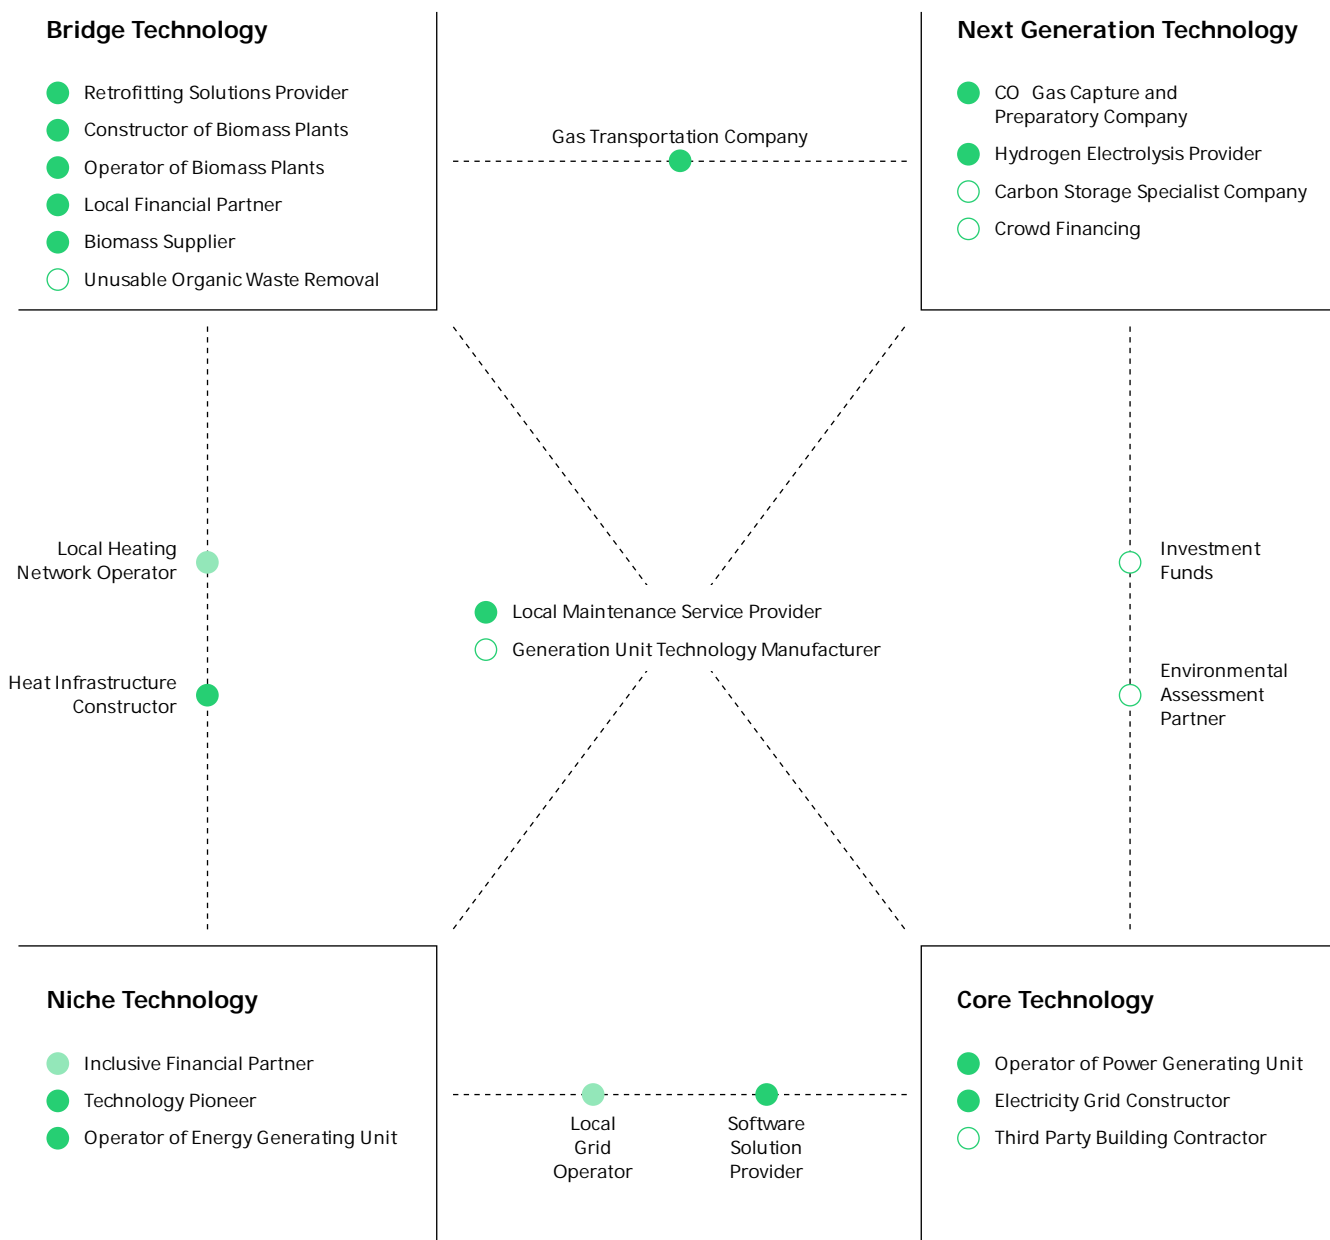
Bridge Technology

Retrofitting Solutions Provider
Constructor of Biomass Plants
Operator of Biomass Plants
Local Financial Partner
Biomass Supplier
Unusable Organic Waste Removal

Gas Transportation Company

Next Generation Technology

CO Gas Capture and Preparatory Company
Hydrogen Electrolysis Provider
Carbon Storage Specialist Company
Crowd Financing

Local Heating Network Operator

Heat Infrastructure Constructor

Local Maintenance Service Provider
Generation Unit Technology Manufacturer

Investment Funds

Environmental Assessment Partner

Niche Technology

Inclusive Financial Partner
Technology Pioneer
Operator of Energy Generating Unit

Local Grid Operator

Software Solution Provider

Core Technology

Operator of Power Generating Unit
Electricity Grid Constructor
Third Party Building Contractor